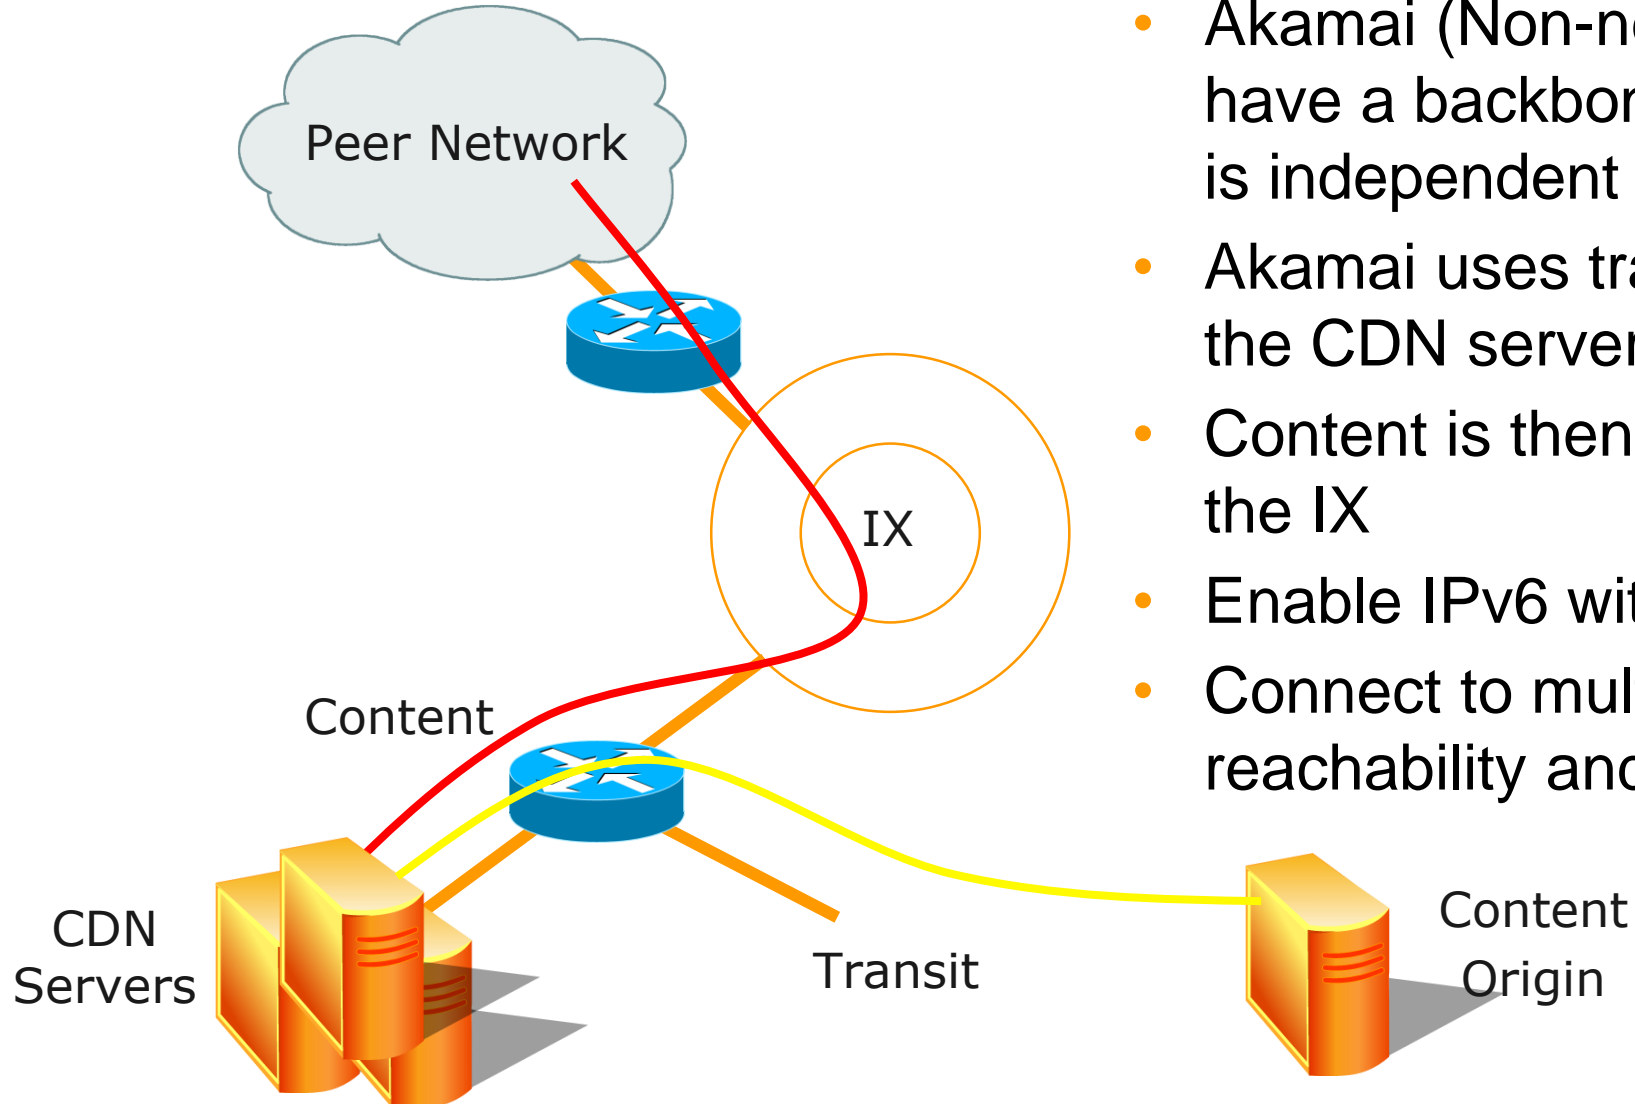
Peer Network

IX

Content

CDN Servers

Transit

Content Origin

• Akamai (Non-n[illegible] have a backbo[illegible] is independent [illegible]
• Akamai uses tr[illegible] the CDN serve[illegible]
• Content is then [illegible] the IX
• Enable IPv6 wi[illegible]
• Connect to mu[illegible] reachability an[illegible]